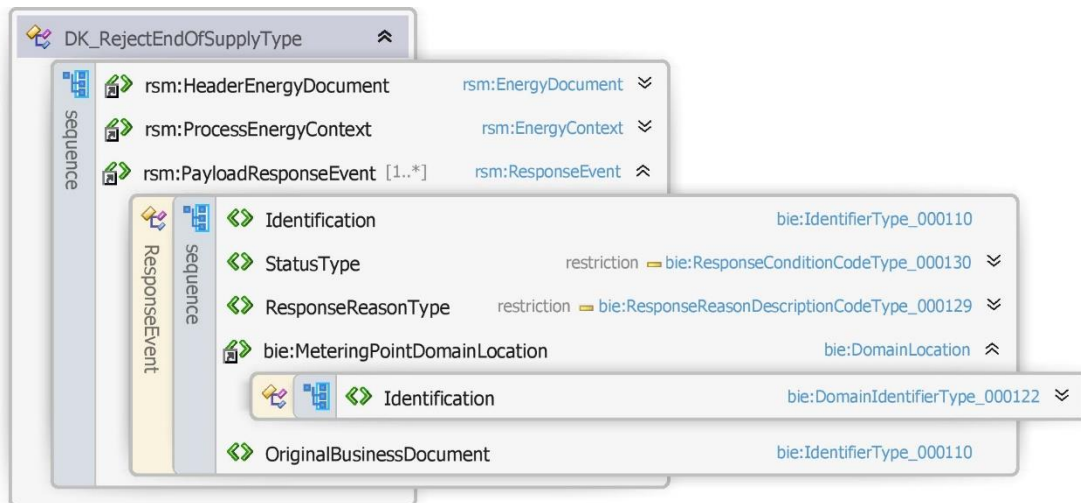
DK_RejectEndOfSupplyType

sequence

rsm:HeaderEnergyDocument rsm:EnergyDocument

rsm:ProcessEnergyContext rsm:EnergyContext

rsm:PayloadResponseEvent [1..*] rsm:ResponseEvent

ResponseEvent

sequence

Identification bie:IdentifierType_000110

StatusType restriction bie:ResponseConditionCodeType_000130

ResponseReasonType restriction bie:ResponseReasonDescriptionCodeType_000129

bie:MeteringPointDomainLocation bie:DomainLocation

Identification bie:DomainIdentifierType_000122

OriginalBusinessDocument bie:IdentifierType_000110